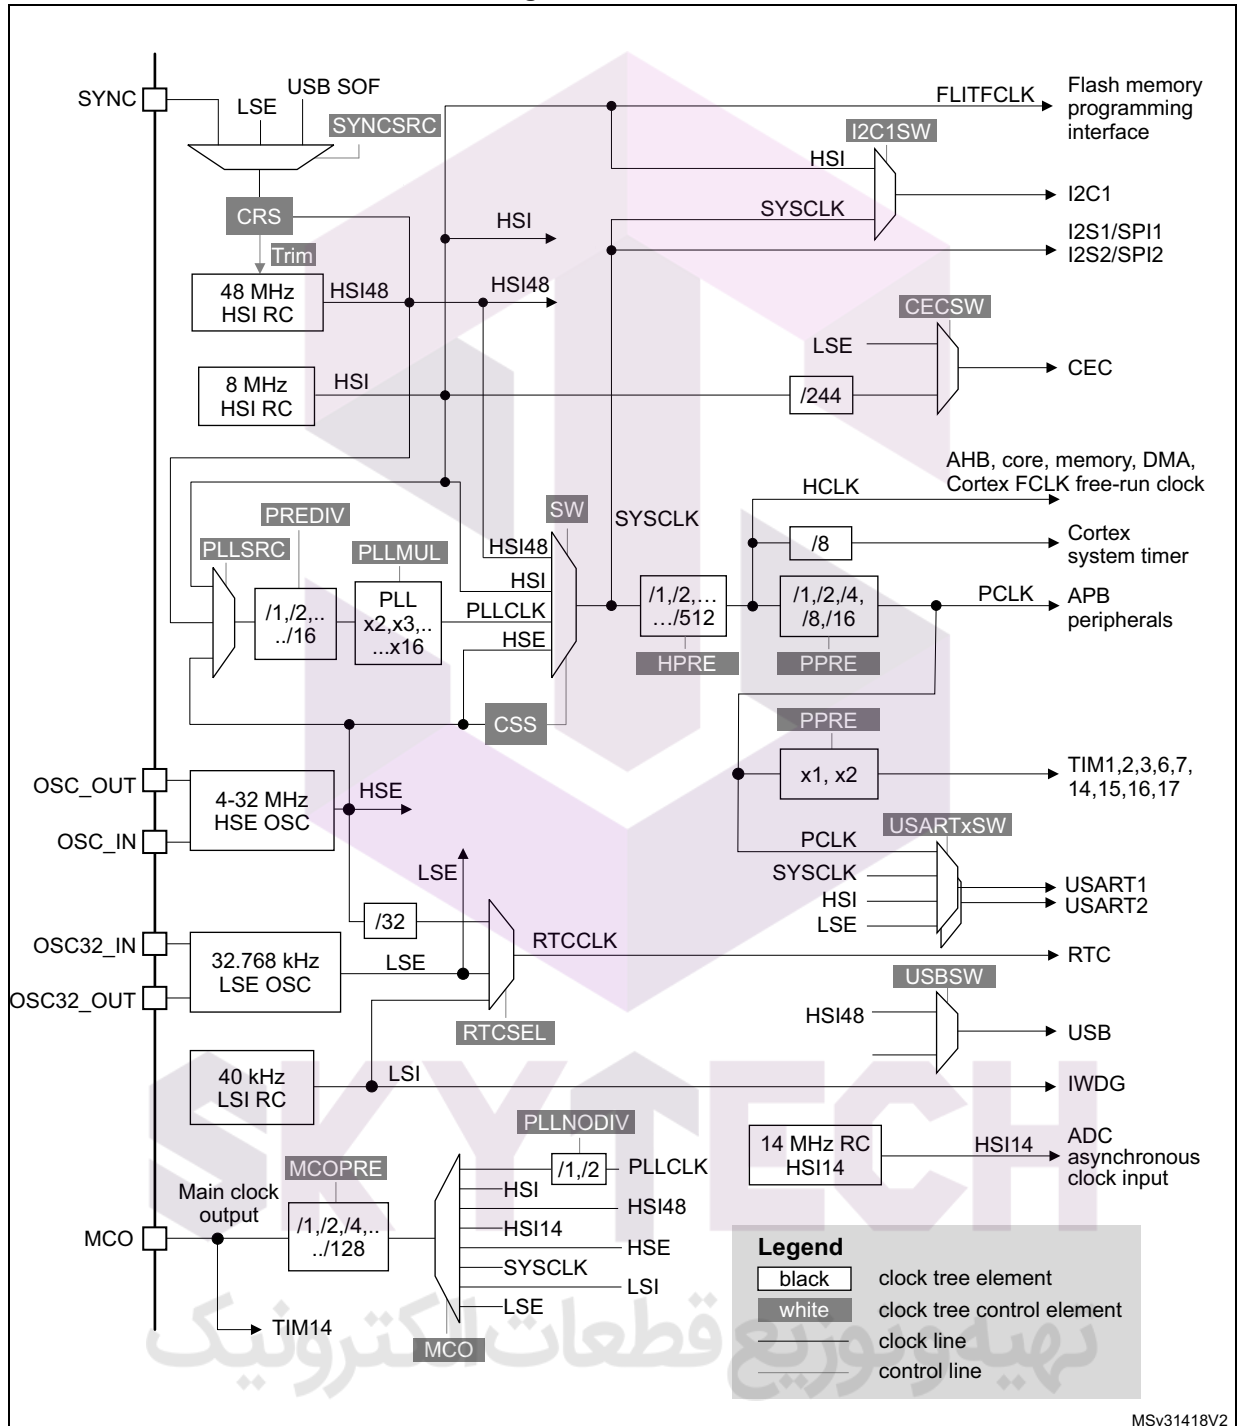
SYNC
LSE
USB SOF
SYNCSRC
CRS
Trim
48 MHz HSI RC
HSI48
8 MHz HSI RC
HSI
FLITFCLK
Flash memory programming interface
I2C1SW
HSI
SYSCLK
I2C1
HSI
I2S1/SPI1
I2S2/SPI2
HSI48
CECSW
LSE
/244
CEC
AHB, core, memory, DMA, Cortex FCLK free-run clock
HCLK
/8
Cortex system timer
PREDIV
PLLSRC
PLLMUL
SW
SYSCLK
HSI48
HSI
PLLCLK
HSE
/1,/2,.. ../16
PLL x2,x3,.. ...x16
/1,/2,… …/512
HPRE
/1,/2,/4, /8,/16
PPRE
PCLK
APB peripherals
CSS
PPRE
x1, x2
TIM1,2,3,6,7, 14,15,16,17
OSC_OUT
OSC_IN
4-32 MHz HSE OSC
HSE
LSE
PCLK
USARTxSW
SYSCLK
HSI
LSE
USART1
USART2
/32
RTCCLK
RTC
OSC32_IN
OSC32_OUT
32.768 kHz LSE OSC
LSE
RTCSEL
USBSW
HSI48
USB
40 kHz LSI RC
LSI
IWDG
PLLNODIV
/1,/2
PLLCLK
14 MHz RC HSI14
HSI14
ADC asynchronous clock input
MCOPRE
Main clock output
MCO
/1,/2,/4,.. ../128
HSI
HSI48
HSI14
HSE
SYSCLK
LSI
LSE
TIM14
MCO
Legend
black
clock tree element
white
clock tree control element
clock line
control line
MSv31418V2